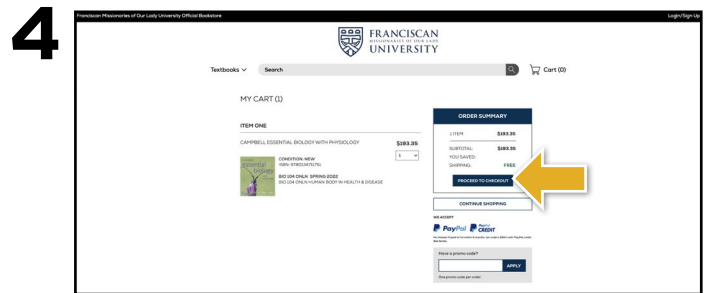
4

Franciscan Missionaries of Our Lady University Official Bookstore

Login/Sign Up

FRANCISCAN
MISSIONARIES OF OUR LADY
UNIVERSITY

Textbooks

Search

Cart (0)

MY CART (1)

ITEM ONE

CAMPBELL ESSENTIAL BIOLOGY WITH PHYSIOLOGY

$193.35

1

CONDITION: NEW
ISBN: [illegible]

BIO 104 ONLN SPRING 2022
BIO 104 ONLN HUMAN BODY IN HEALTH & DISEASE

ORDER SUMMARY

1 ITEM: $193.35

SUBTOTAL: $193.35
YOU SAVED:
SHIPPING: FREE

PROCEED TO CHECKOUT

CONTINUE SHOPPING

WE ACCEPT

PayPal CREDIT

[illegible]

Have a promo code?

APPLY

One promo code per order.